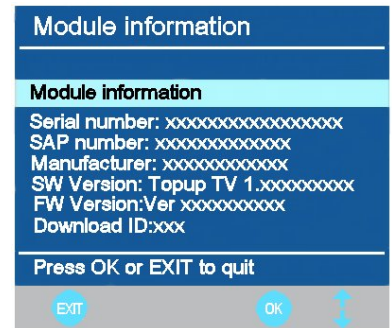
Module information

Module information

Serial number: xxxxxxxxxxxxxxxxx
SAP number: xxxxxxxxxxxxx
Manufacturer: xxxxxxxxxxxx
SW Version: Topup TV 1.xxxxxxxxx
FW Version:Ver xxxxxxxxxx
Download ID:xxx

Press OK or EXIT to quit

EXIT OK